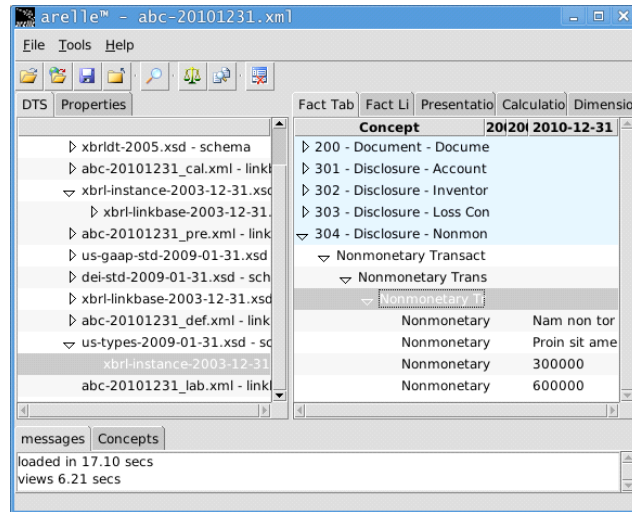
arelle™ - abc-20101231.xml

File Tools Help

DTS Properties

xbrldt-2005.xsd - schema
abc-20101231_cal.xml - linkb
xbrl-instance-2003-12-31.xsd
xbrl-linkbase-2003-12-31.
abc-20101231_pre.xml - link
us-gaap-std-2009-01-31.xsd
dei-std-2009-01-31.xsd - sch
xbrl-linkbase-2003-12-31.xsd
abc-20101231_def.xml - link
us-types-2009-01-31.xsd - sc
xbrl-instance-2003-12-31
abc-20101231_lab.xml - linkl

Fact Tab Fact Li Presentatio Calculatio Dimensio

| Concept | 20( 20( | 2010-12-31 |
|---|---|---|
| 200 - Document - Docume | | |
| 301 - Disclosure - Account | | |
| 302 - Disclosure - Inventor | | |
| 303 - Disclosure - Loss Con | | |
| 304 - Disclosure - Nonmon | | |
| Nonmonetary Transact | | |
| Nonmonetary Trans | | |
| Nonmonetary Tr | | |
| Nonmonetary | | Nam non tor |
| Nonmonetary | | Proin sit ame |
| Nonmonetary | | 300000 |
| Nonmonetary | | 600000 |

messages Concepts

loaded in 17.10 secs
views 6.21 secs